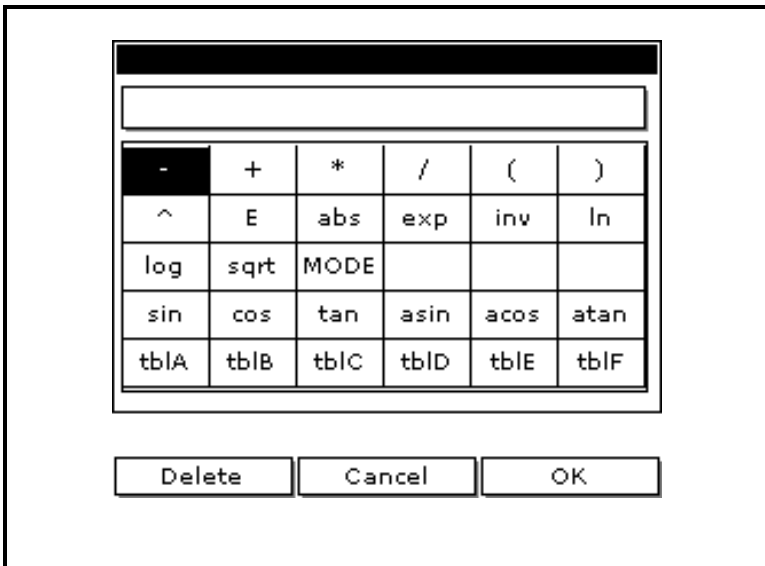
| - | + | * | / | ( | ) |
|---|---|---|---|---|---|
| ^ | E | abs | exp | inv | ln |
| log | sqrt | MODE | | | |
| sin | cos | tan | asin | acos | atan |
| tblA | tblB | tblC | tblD | tblE | tblF |

Delete Cancel OK